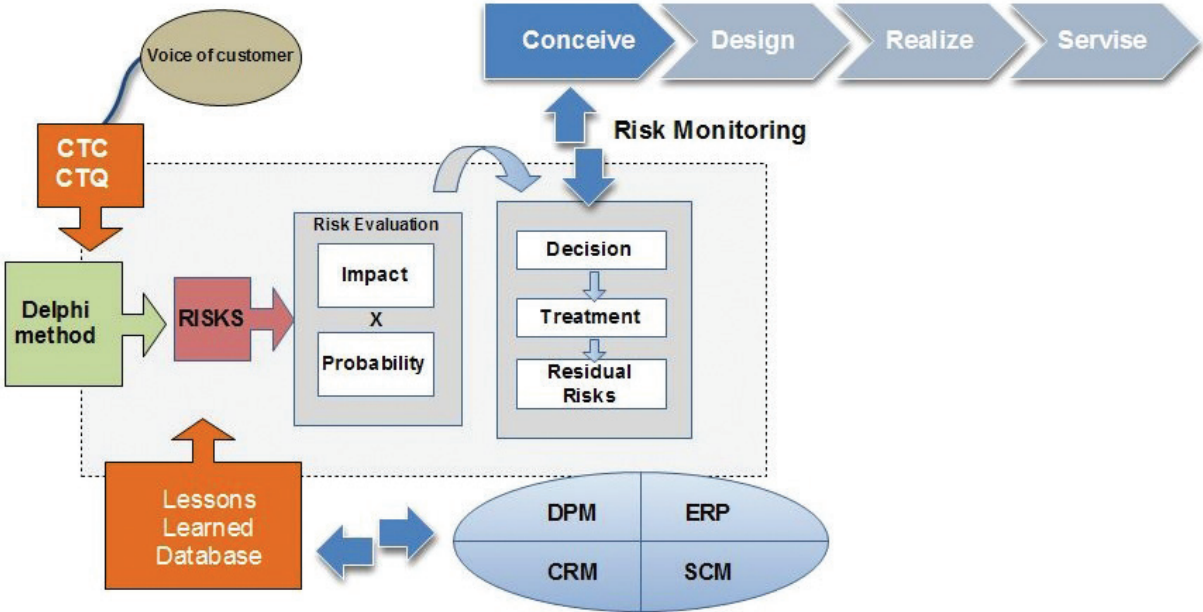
Conceive
Design
Realize
Servise

Voice of customer

Risk Monitoring

CTC
CTQ

Delphi method

RISKS

Risk Evaluation
Impact
X
Probability

Decision
Treatment
Residual Risks

Lessons Learned Database

DPM
ERP
CRM
SCM